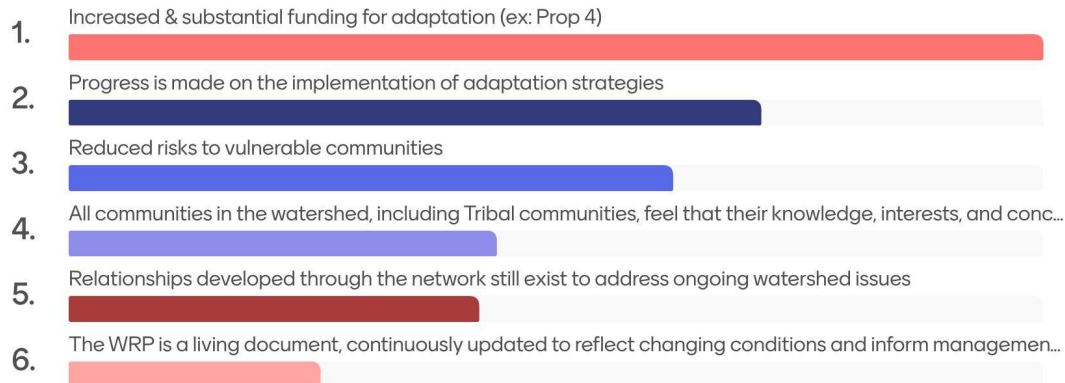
1. Increased & substantial funding for adaptation (ex: Prop 4)

2. Progress is made on the implementation of adaptation strategies

3. Reduced risks to vulnerable communities

4. All communities in the watershed, including Tribal communities, feel that their knowledge, interests, and conc...

5. Relationships developed through the network still exist to address ongoing watershed issues

6. The WRP is a living document, continuously updated to reflect changing conditions and inform managemen...